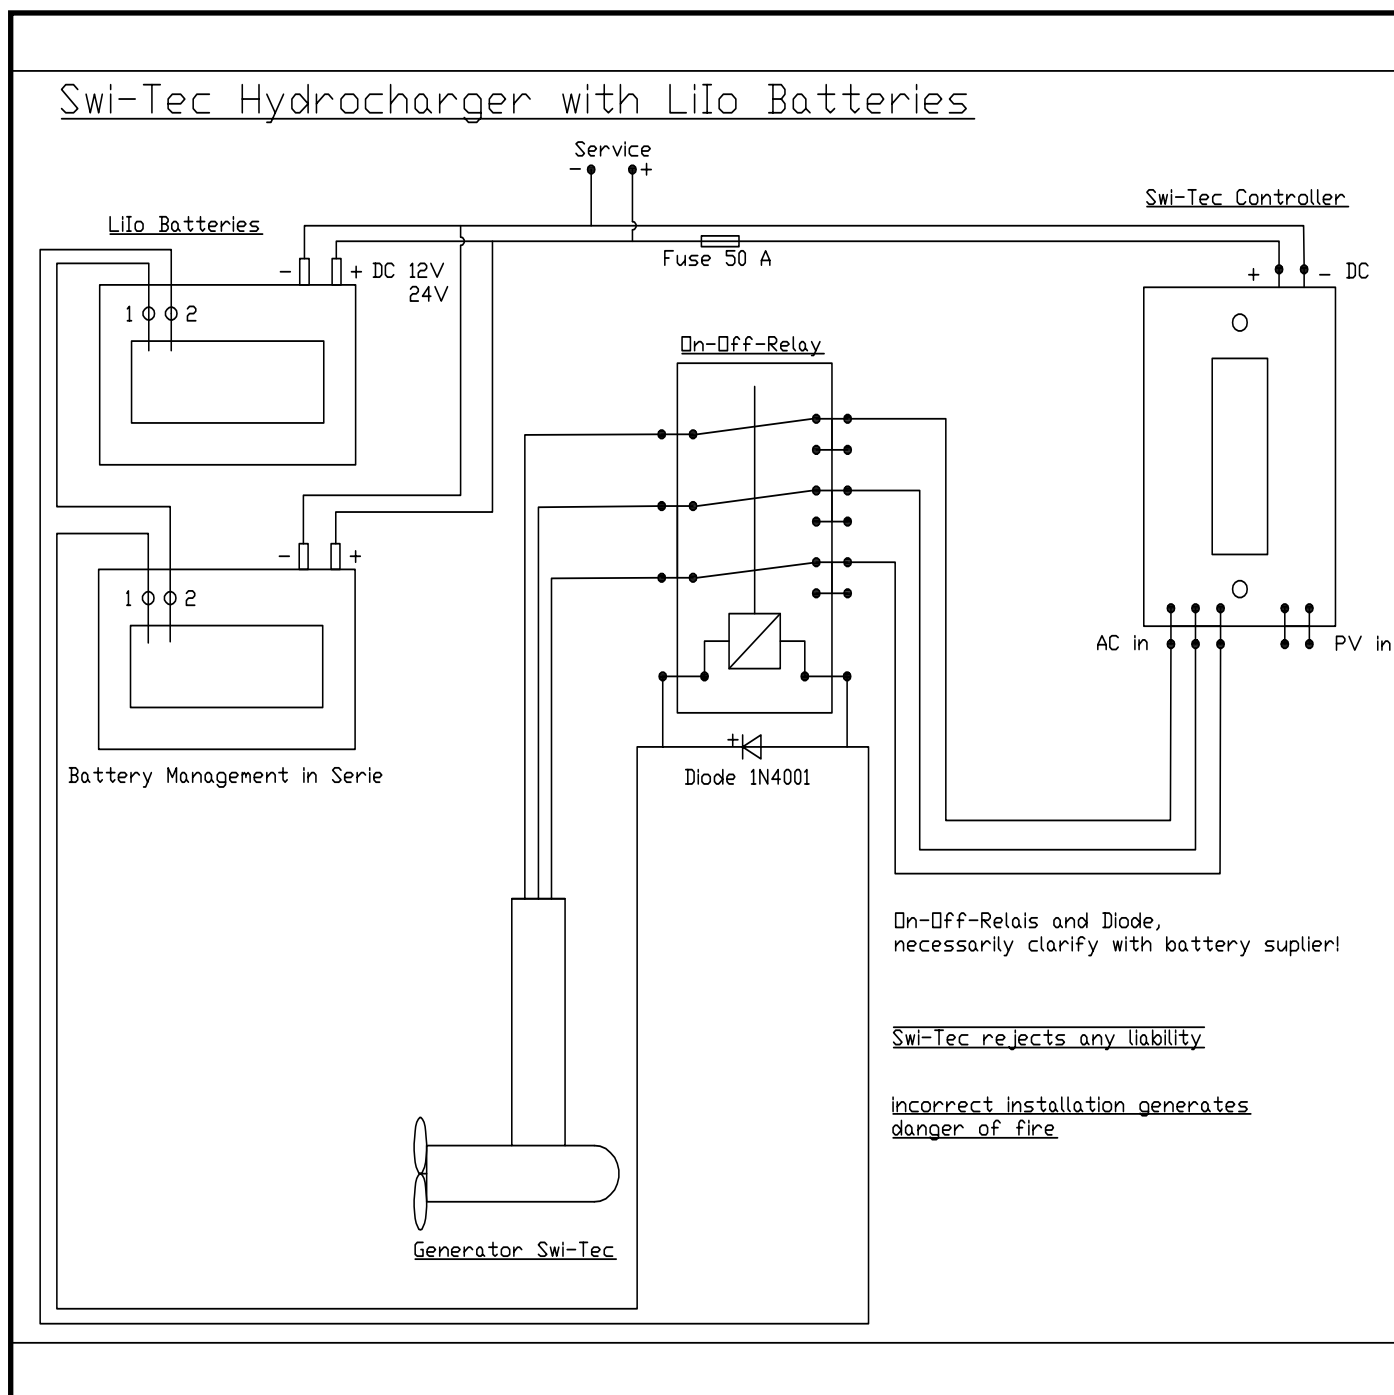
Swi-Tec Hydrocharger with LiIo Batteries

Service
− +

Swi-Tec Controller

LiIo Batteries

− + DC 12V 24V

Fuse 50 A

+ − DC

1 2

On-Off-Relay

− +

1 2

AC in

PV in

Battery Management in Serie

+

Diode 1N4001

On-Off-Relais and Diode, necessarily clarify with battery suplier!

Swi-Tec rejects any liability

incorrect installation generates danger of fire

Generator Swi-Tec